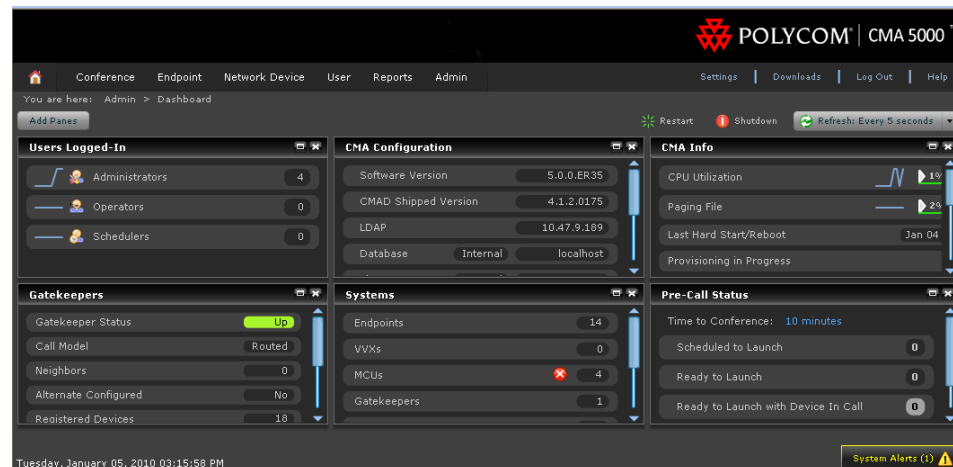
POLYCOM | CMA 5000

Conference Endpoint Network Device User Reports Admin

Settings | Downloads | Log Out | Help

You are here: Admin > Dashboard

Add Panes

Restart Shutdown Refresh: Every 5 seconds

Users Logged-In

Administrators 4

Operators 0

Schedulers 0

CMA Configuration

Software Version 5.0.0.ER35

CMAD Shipped Version 4.1.2.0175

LDAP 10.47.9.189

Database Internal localhost

CMA Info

CPU Utilization 1%

Paging File 2%

Last Hard Start/Reboot Jan 04

Provisioning in Progress

Gatekeepers

Gatekeeper Status Up

Call Model Routed

Neighbors 0

Alternate Configured No

Registered Devices 18

Systems

Endpoints 14

VVXs 0

MCUs 4

Gatekeepers 1

Pre-Call Status

Time to Conference: 10 minutes

Scheduled to Launch 0

Ready to Launch 0

Ready to Launch with Device In Call 0

Tuesday, January 05, 2010 03:15:58 PM

System Alerts (1)